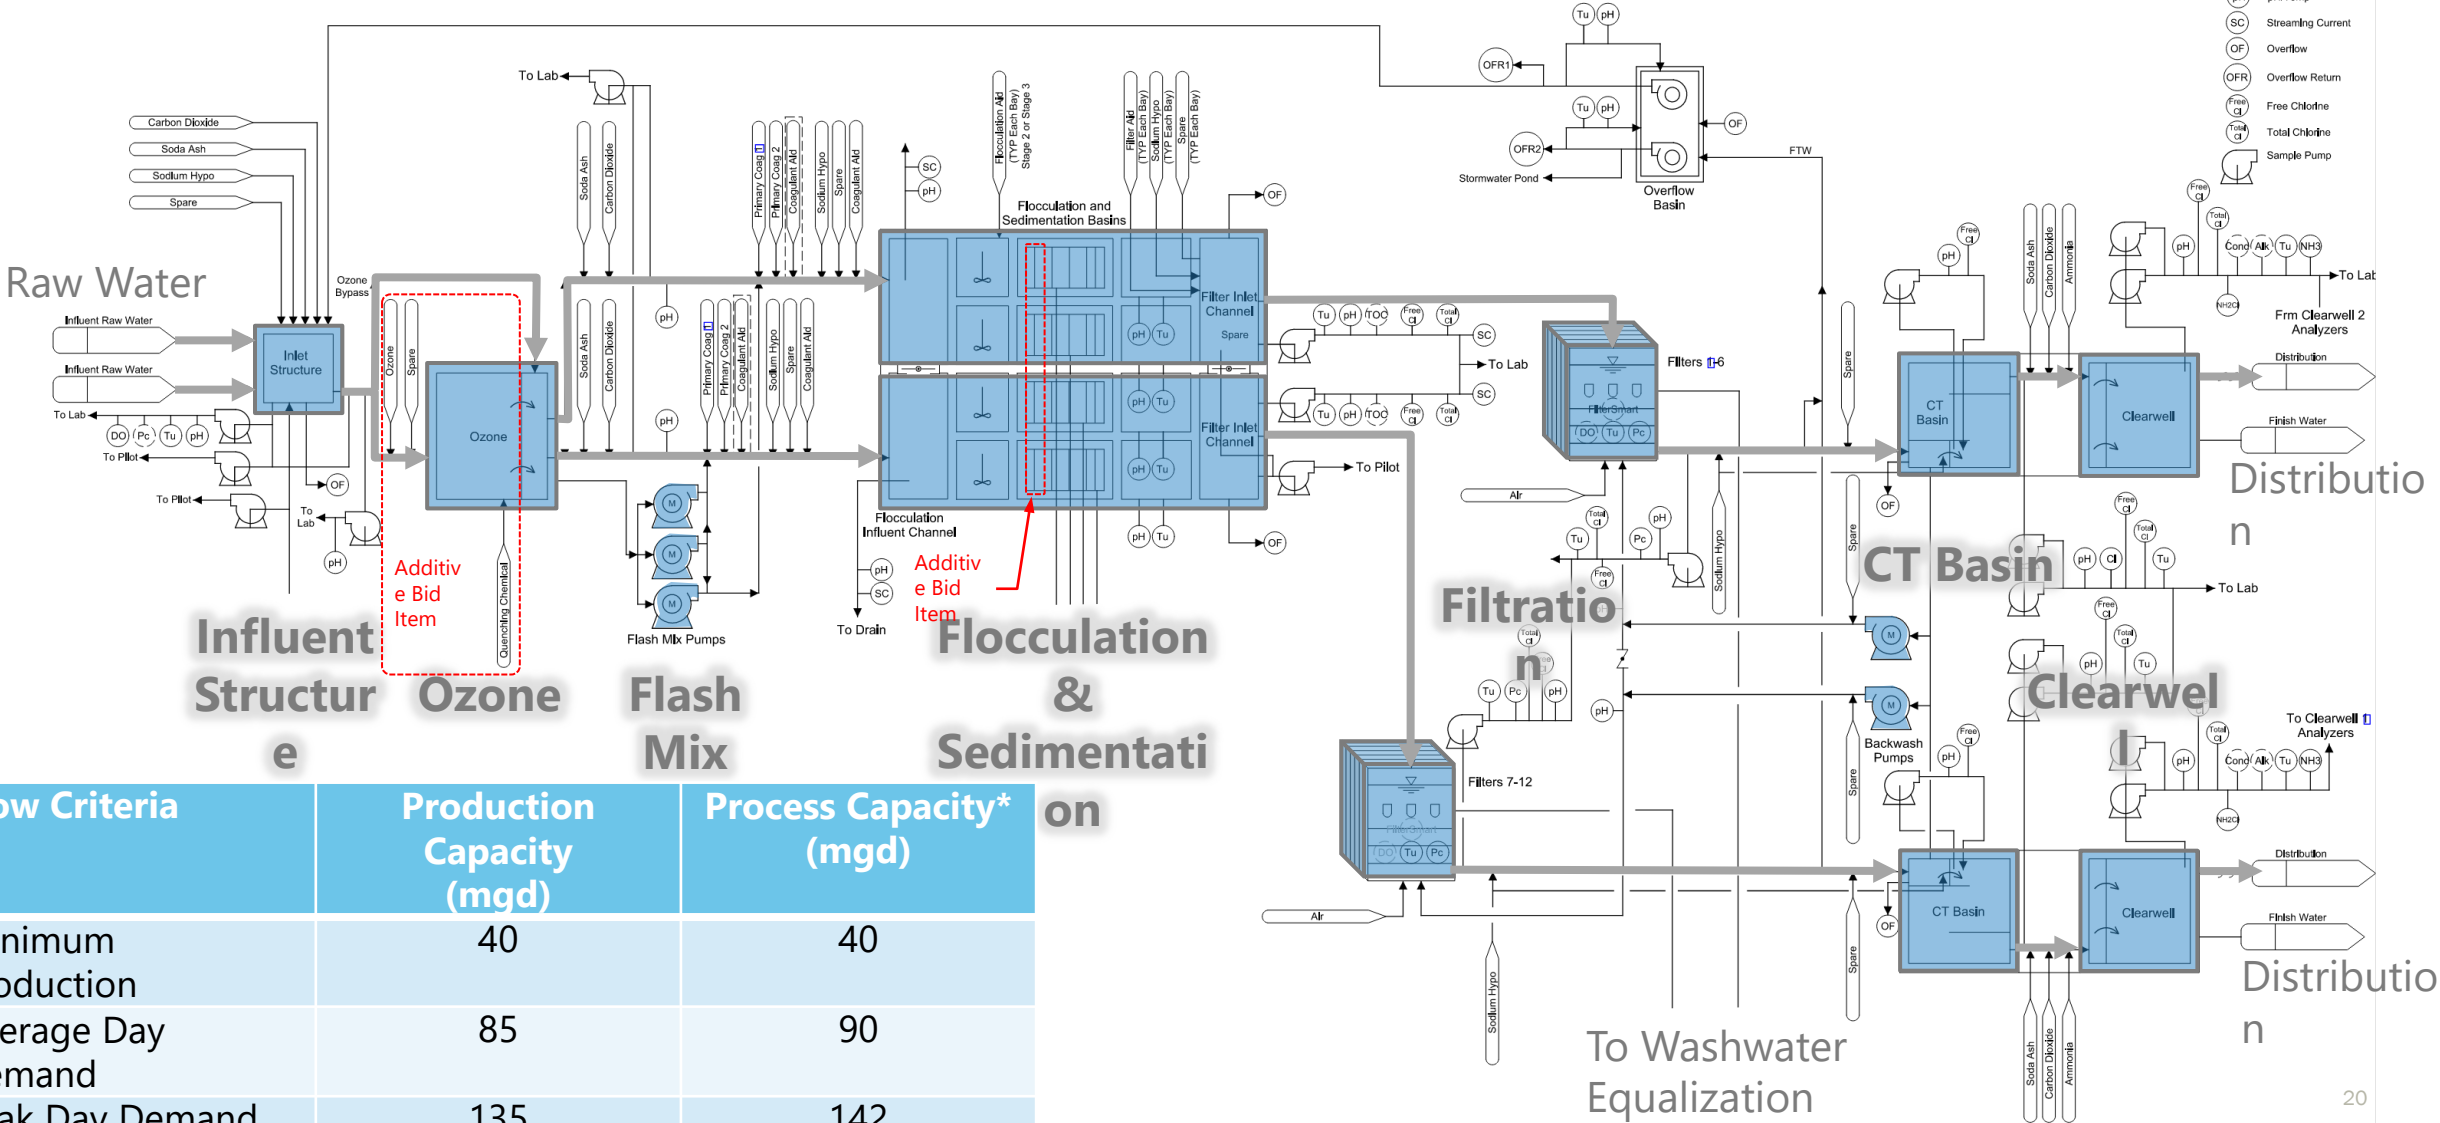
Raw Water

Carbon Dioxide
Soda Ash
Sodium Hypo
Spare

Influent Raw Water
Influent Raw Water
To Lab
DO Pc Tu pH
To Pilot
To Pilot
To Lab
pH
OF

Inlet Structure

Ozone Bypass
Ozone
Spare
Ozone
Quenching Chemical

Additiv e Bid Item

To Lab
Soda Ash
Carbon Dioxide
pH
Soda Ash
Carbon Dioxide
pH
Primary Coag
Primary Coag 2
Coagulant Aid
Sodium Hypo
Spare
Coagulant Aid
Primary Coag
Primary Coag 2
Coagulant Aid
Sodium Hypo
Spare
Coagulant Aid

Flash Mix Pumps

SC
pH
Flocculation Aid (TYP Each Bay) Stage 2 or Stage 3
Filter Aid (TYP Each Bay)
Sodium Hypo (TYP Each Bay)
Spare (TYP Each Bay)
Flocculation and Sedimentation Basins
Filter Inlet Channel
Spare
Filter Inlet Channel
pH Tu
pH Tu
pH Tu
pH Tu
OF
OF
Flocculation Influent Channel
pH
SC
To Drain

Additiv e Bid Item

Influent Structur e
Ozone
Flash Mix
Flocculation & Sedimentati on

Tu pH TOC Free Cl Total Cl
SC
To Lab
SC
Tu pH TOC Free Cl Total Cl
To Pilot

Tu pH
OFR1
Tu pH
OFR2
OF
Stormwater Pond
Overflow Basin
FTW

Filters 1-6
FilterSmart
DO Tu Pc
Air
Total Cl
Tu
Free Cl
Pc
pH
Sodium Hypo
Total Cl
Free Cl
Tu Pc pH
pH
Filters 7-12
FilterSmart
DO Tu Pc
Air
Sodium Hypo
Filtratio n

Spare
Spare
Spare
Spare
Backwash Pumps
OF
OF
CT Basin
CT Basin
CT Basin

SC Streaming Current
OF Overflow
OFR Overflow Return
Free Cl Free Chlorine
Total Cl Total Chlorine
Sample Pump

Free Cl
pH
Total Cl
Soda Ash
Carbon Dioxide
Ammonia
pH
Cond Alk Tu NH3
To Lab
NH2Cl
Frm Clearwell 2 Analyzers
Distribution
Clearwell
Finish Water
Distributio n

Free Cl
Total Cl
pH Cl
Tu
To Lab
Free Cl
Total Cl
pH
Tu
Free Cl
pH
Total Cl
pH
Cond Alk Tu NH3
NH2Cl
To Clearwell 1 Analyzers
Clearwel l
Distribution
Clearwell
Finish Water
Distributio n
Soda Ash
Carbon Dioxide
Ammonia

To Washwater Equalization

| ow Criteria | Production Capacity (mgd) | Process Capacity* (mgd) |
|---|---|---|
| nimum oduction | 40 | 40 |
| erage Day emand | 85 | 90 |
| ak Day Demand | 135 | 142 |

20